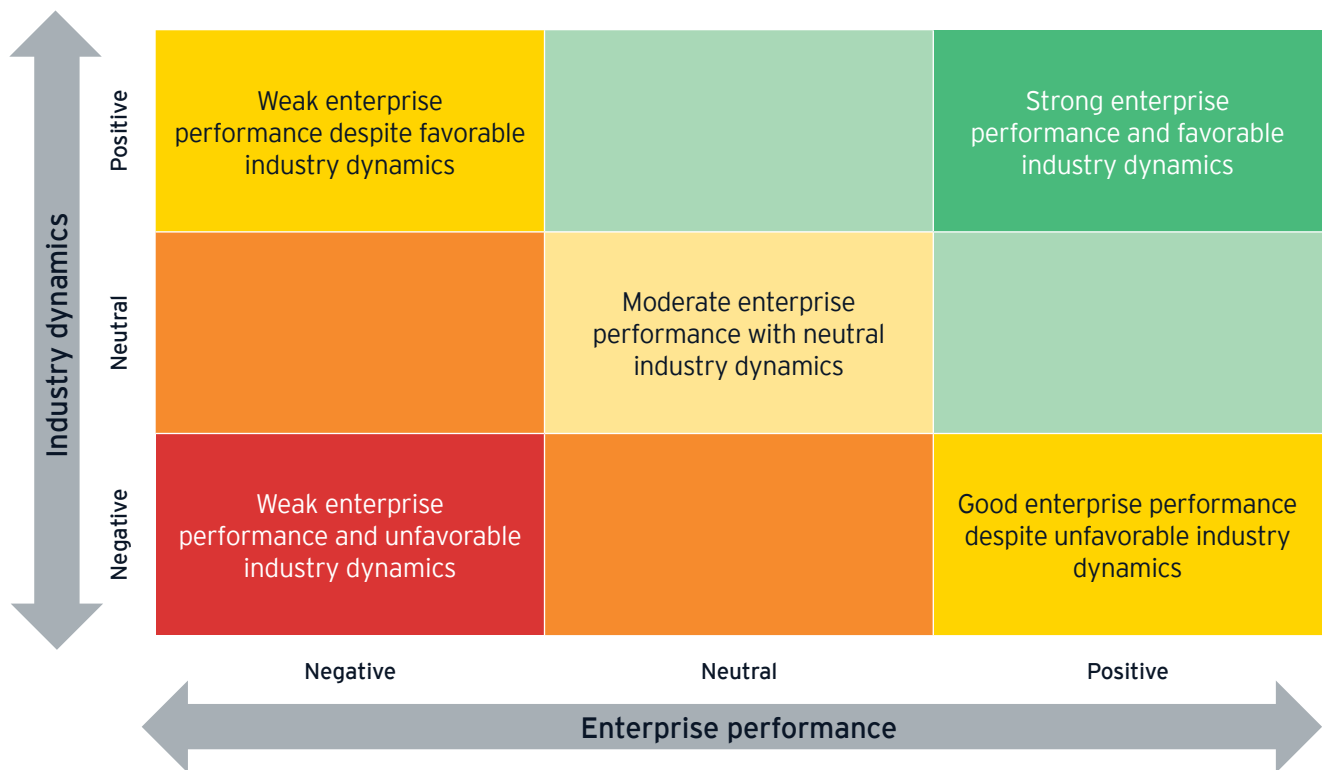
Industry dynamics

Positive

Neutral

Negative

| | | |
|---|---|---|
| Weak enterprise performance despite favorable industry dynamics | | Strong enterprise performance and favorable industry dynamics |
| | Moderate enterprise performance with neutral industry dynamics | |
| Weak enterprise performance and unfavorable industry dynamics | | Good enterprise performance despite unfavorable industry dynamics |

Negative

Neutral

Positive

Enterprise performance